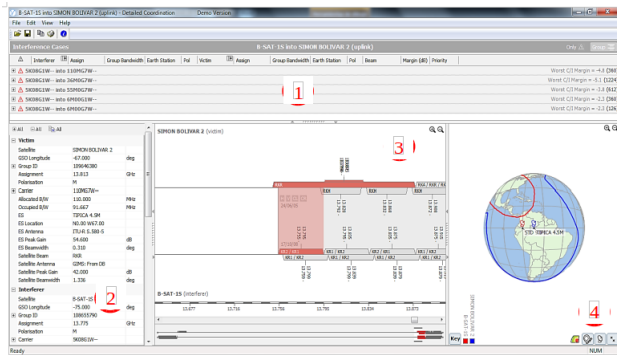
B-SAT-15 into SIMON BOLIVAR 2 (uplink) - Detailed Coordination    Demo Version

File  Edit  View  Help

Interference Cases    B-SAT-15 into SIMON BOLIVAR 2 (uplink)

Interferer | Assign | Group Bandwidth | Earth Station | Pol | Victim | Assign | Group Bandwidth | Earth Station | Pol | Beam | Margin (dB) | Priority

5K00G1W-- into 110MG7W--    Worst C/I Margin = -4.5
5K00G1W-- into 36M0G7W--    Worst C/I Margin = -5.1
5K00G1W-- into 55M0G7W--    Worst C/I Margin = -3.8
5K00G1W-- into 6M00G7W--    Worst C/I Margin = -2.5
5K00G1W-- into 6M00G7W--    Worst C/I Margin = -2.3

1

All  All  All

Victim
Satellite | SIMON BOLIVAR 2 |
GSO Longitude | -67.000 | deg
Group ID | 105640380 |
Assignment | 13.813 | GHz
Polarisation | M |
Carrier | 110MG7W-- |
Allocated B/W | 110.000 | MHz
Occupied B/W | 91.667 | MHz
ES | TIPICA 4.5M |
ES Location | N0.00 W67.00 |
ES Antenna | ITU-R S.580-5 |
ES Peak Gain | 54.600 | dBi
ES Beamwidth | 0.310 | deg
Satellite Beam | RXR |
Satellite Antenna | GIMS: From DB |
Satellite Peak Gain | 42.000 | dBi
Satellite Beamwidth | 1.336 | deg
Interferer
Satellite | B-SAT-15 |
GSO Longitude | -75.000 | deg
Group ID | 108655790 |
Assignment | 13.775 | GHz
Polarisation | M |
Carrier | 5K00G1W-- |

2

SIMON BOLIVAR 2 (victim)

3

B-SAT-15 (interferer)

13.677  13.716  13.736  13.755  13.834  13.873

STD TIPICA 4.5M

4

Key

Ready    NUM